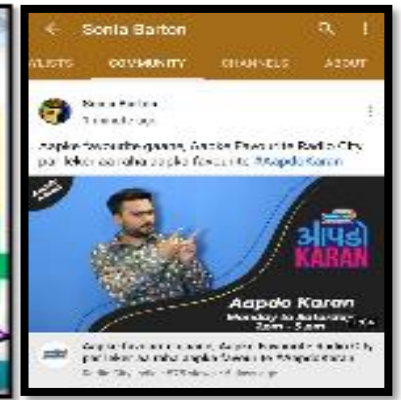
Sonia Barton

LISTS COMMUNITY CHANNELS ABOUT

Sonia Barton
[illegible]

Aapke favourite gaane, Aapke Favourite Radio City par lekar aa raha aapka favourite #Aapdo Karan

आपडो KARAN

Aapdo Karan
Monday to Saturday
2pm - 5pm

Aapke favourite gaane, Aapke Favourite Radio City par lekar aa raha aapka favourite #AapdoKaran
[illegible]